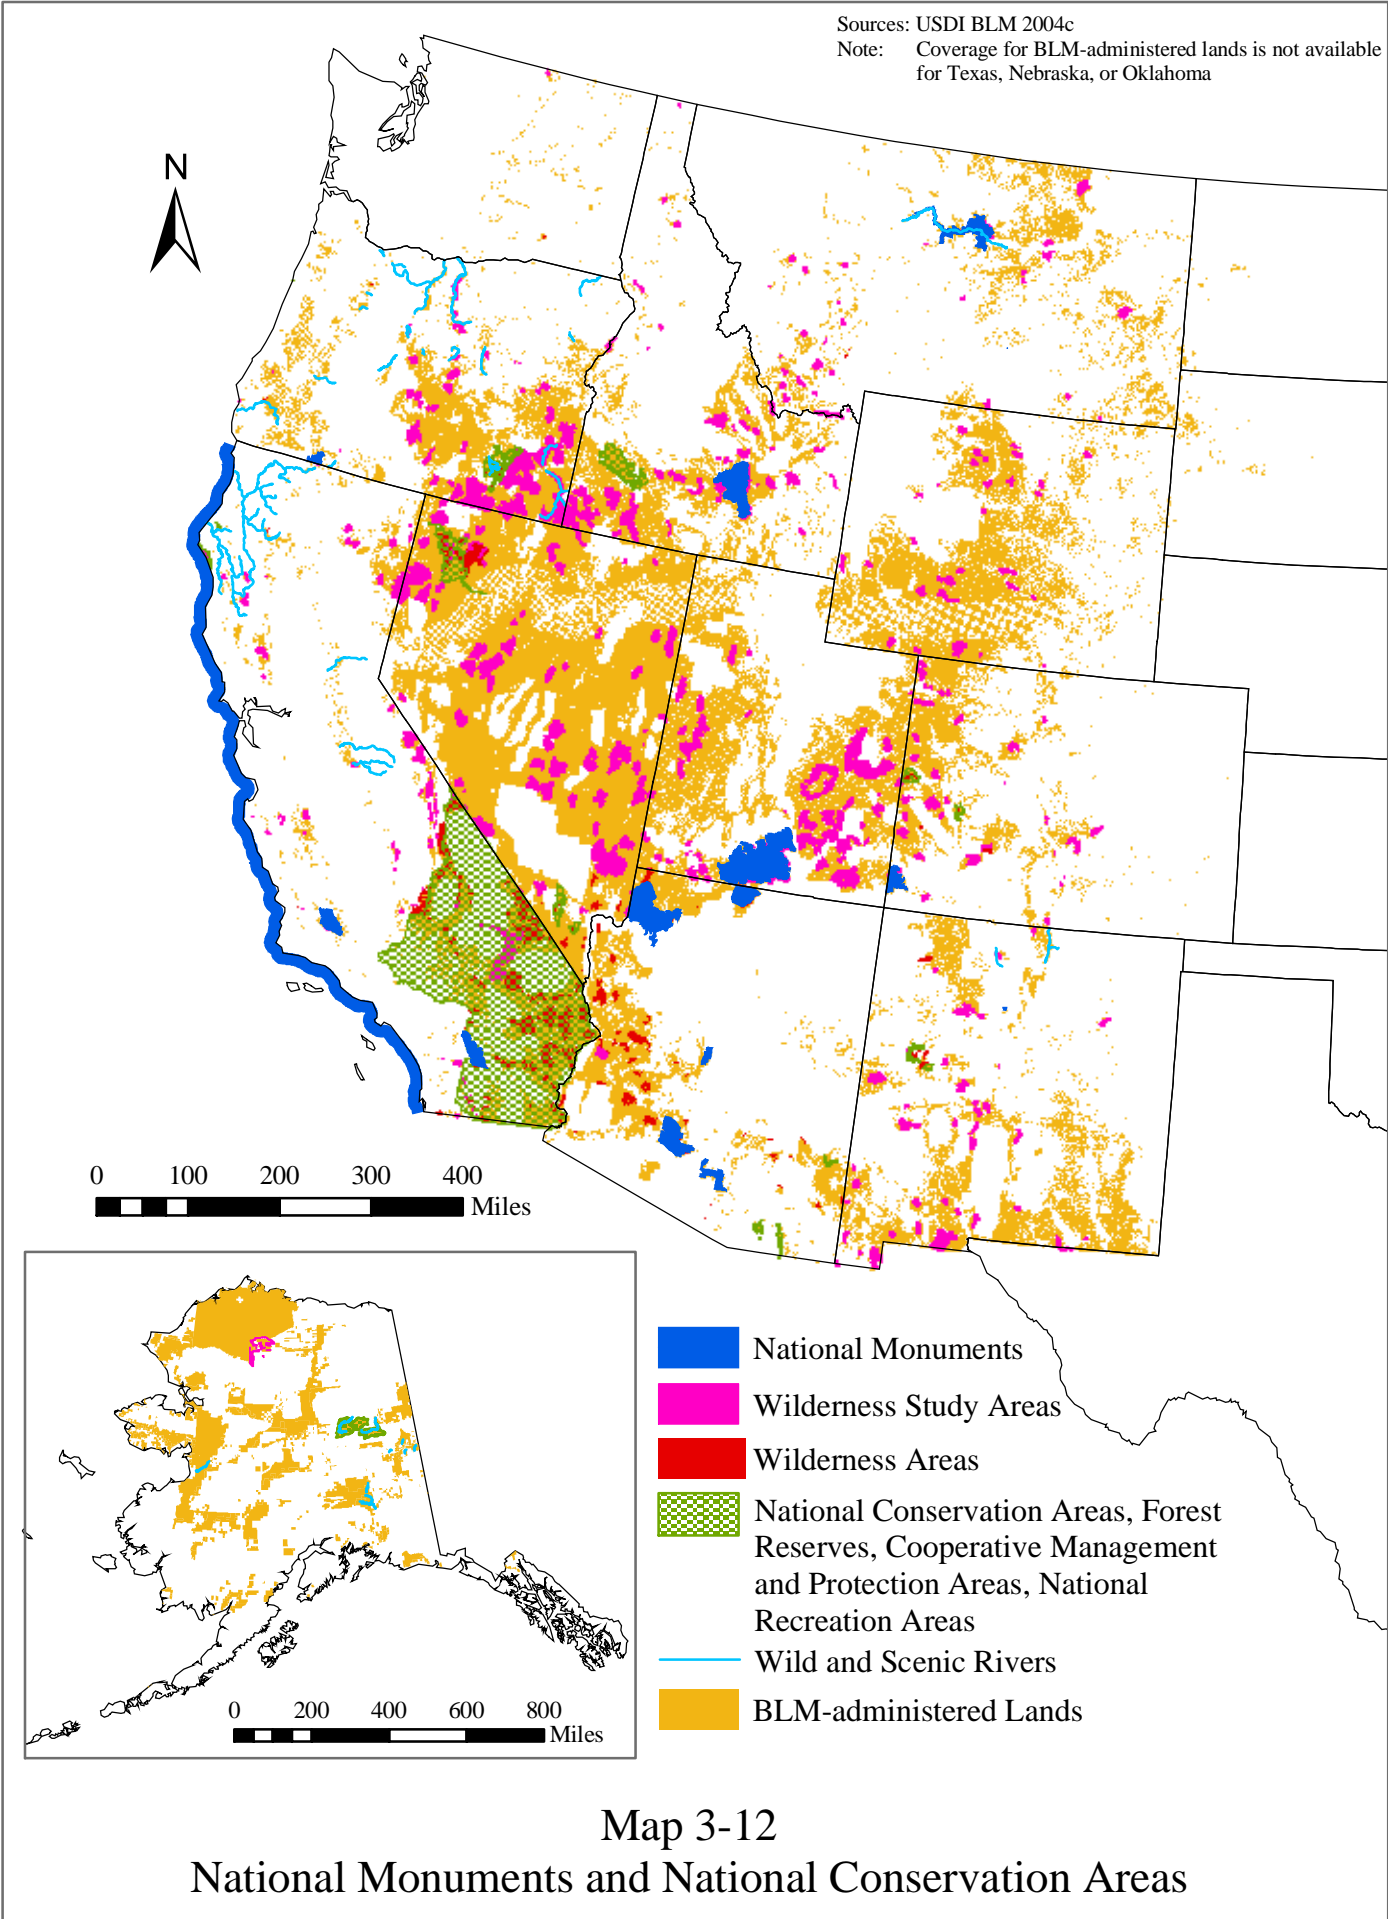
Sources: USDI BLM 2004c
Note: Coverage for BLM-administered lands is not available for Texas, Nebraska, or Oklahoma

N

0 100 200 300 400
Miles

0 200 400 600 800
Miles

National Monuments
Wilderness Study Areas
Wilderness Areas
National Conservation Areas, Forest Reserves, Cooperative Management and Protection Areas, National Recreation Areas
Wild and Scenic Rivers
BLM-administered Lands

Map 3-12
National Monuments and National Conservation Areas